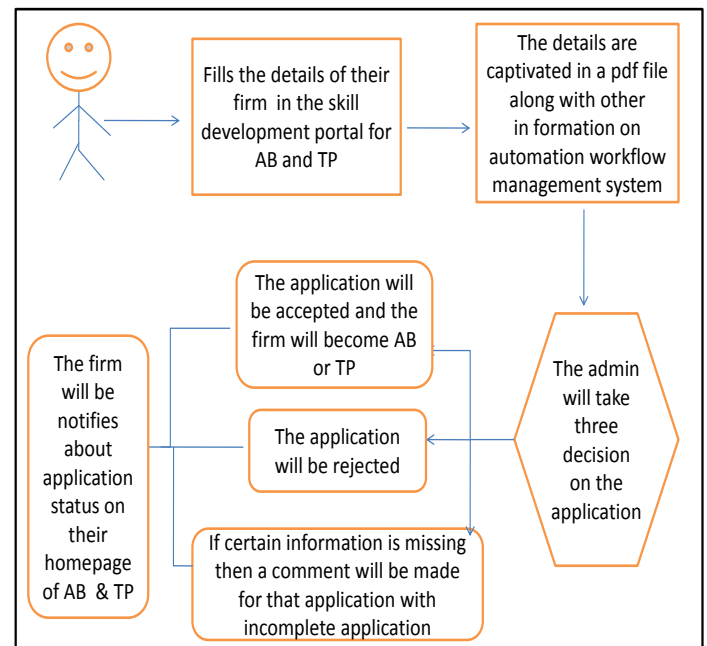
Fills the details of their firm in the skill development portal for AB and TP

The details are captivated in a pdf file along with other in formation on automation workflow management system

The admin will take three decision on the application

The application will be accepted and the firm will become AB or TP

The application will be rejected

If certain information is missing then a comment will be made for that application with incomplete application

The firm will be notifies about application status on their homepage of AB & TP